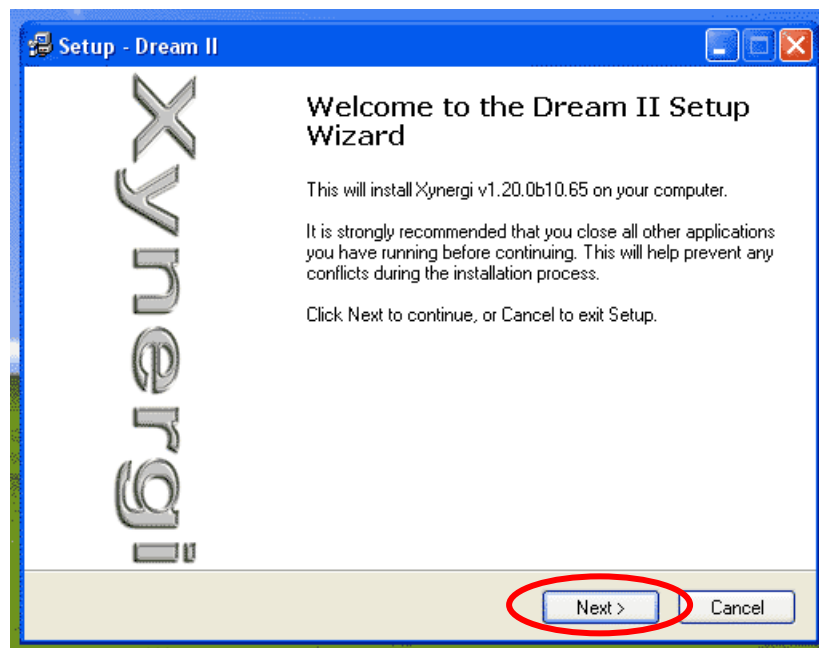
Setup - Dream II

Xynergi

Welcome to the Dream II Setup Wizard

This will install Xynergi v1.20.0b10.65 on your computer.

It is strongly recommended that you close all other applications you have running before continuing. This will help prevent any conflicts during the installation process.

Click Next to continue, or Cancel to exit Setup.

Next >

Cancel